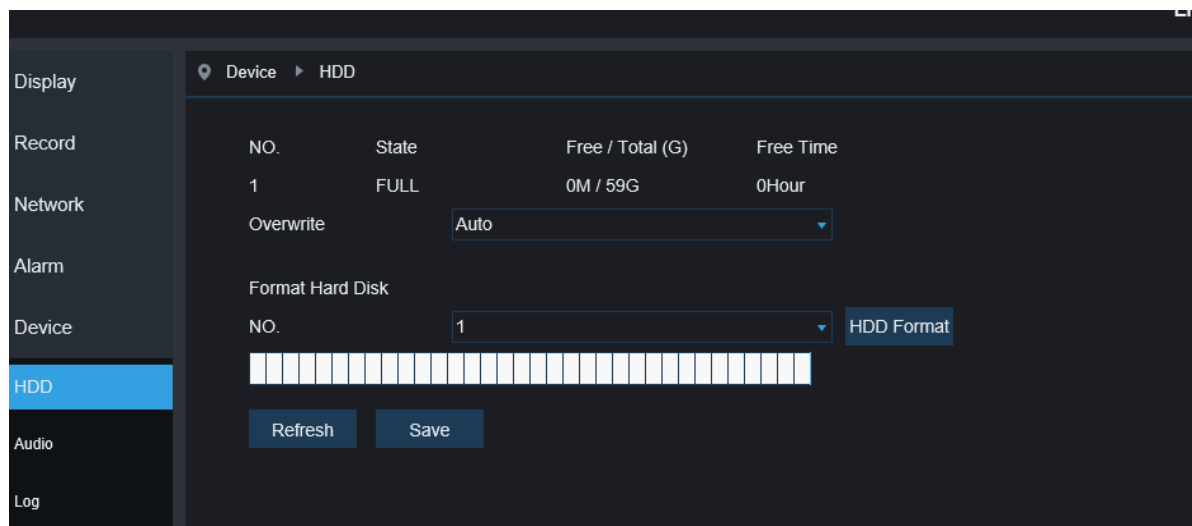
Display
Record
Network
Alarm
Device
HDD
Audio
Log

Device ▸ HDD

| NO. | State | Free / Total (G) | Free Time |
|---|---|---|---|
| 1 | FULL | 0M / 59G | 0Hour |

Overwrite Auto

Format Hard Disk
NO. 1 HDD Format

Refresh Save